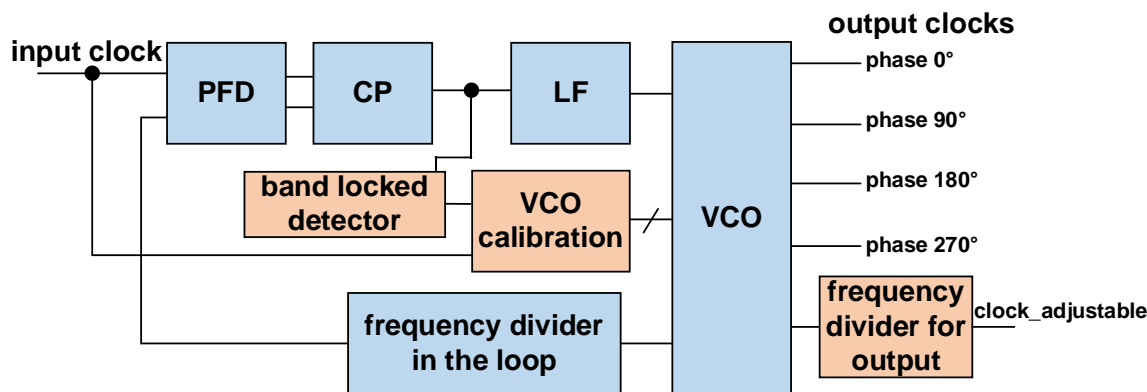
output clocks

input clock

PFD

CP

LF

VCO

phase 0°

phase 90°

phase 180°

phase 270°

band locked detector

VCO calibration

frequency divider for output

clock_adjustable

frequency divider in the loop